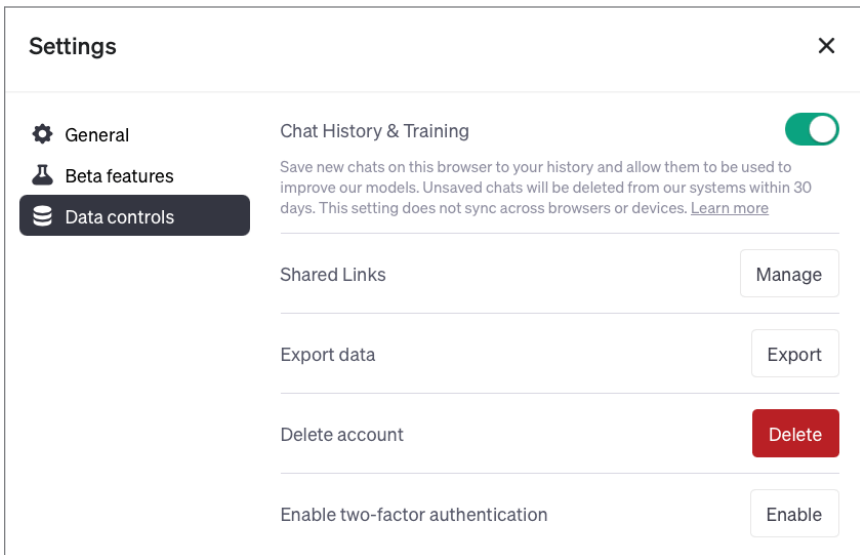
Settings

×

General

Beta features

Data controls

Chat History & Training

Save new chats on this browser to your history and allow them to be used to improve our models. Unsaved chats will be deleted from our systems within 30 days. This setting does not sync across browsers or devices. Learn more

Shared Links

Manage

Export data

Export

Delete account

Delete

Enable two-factor authentication

Enable